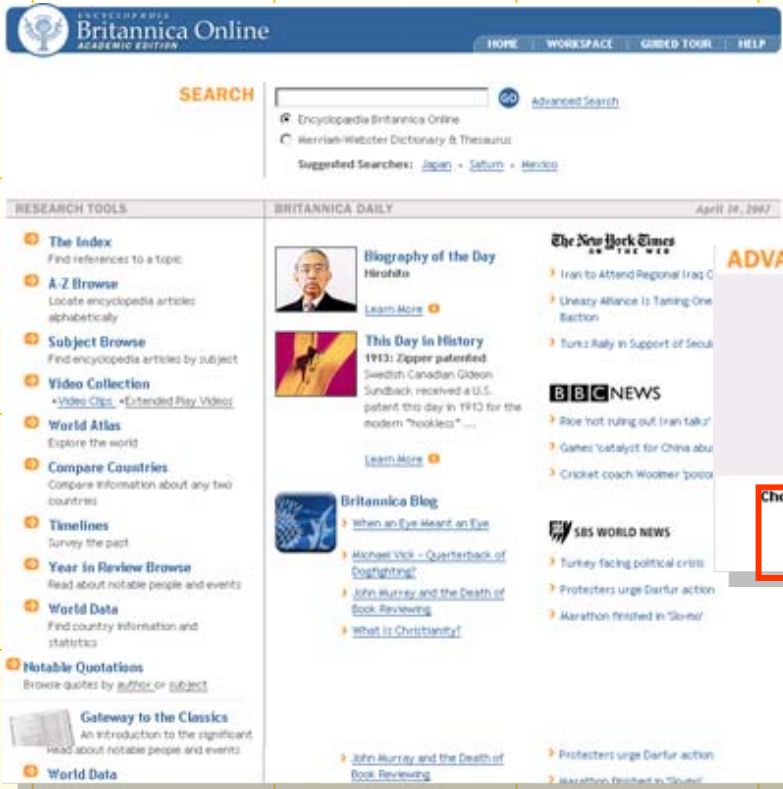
ENCYCLOPÆDIA Britannica Online ACADEMIC EDITION

HOME | WORKSPACE | GUIDED TOUR | HELP

SEARCH

GO Advanced Search

Encyclopædia Britannica Online

Merriam-Webster Dictionary & Thesaurus

Suggested Searches: Japan • Saturn • Mexico

RESEARCH TOOLS

The Index
Find references to a topic

A-Z Browse
Locate encyclopedia articles alphabetically

Subject Browse
Find encyclopedia articles by subject

Video Collection
•Video Clips •Extended Play Videos

World Atlas
Explore the world

Compare Countries
Compare information about any two countries

Timelines
Survey the past

Year in Review Browse
Read about notable people and events

World Data
Find country information and statistics

Notable Quotations
Browse quotes by author or subject

Gateway to the Classics
An introduction to the significant
Read about notable people and events

World Data

BRITANNICA DAILY

April 30, 2007

Biography of the Day
Hirohito

Learn More

This Day in History
1913: Zipper patented
Swedish Canadian Gideon Sundback received a U.S. patent this day in 1913 for the modern "hookless" ....

Learn More

Britannica Blog
When an Eye Meant an Eye
Michael Vick - Quarterback of Dogfighting?
John Murray and the Death of Book Reviewing
What is Christianity?

John Murray and the Death of Book Reviewing

The New York Times ON THE WEB
Iran to Attend Regional Iraq C
Uneasy Alliance Is Taming One Baction
Turks Rally in Support of Secul

BBC NEWS
Rice 'not ruling out Iran talks'
Games 'catalyst for China abu
Cricket coach Woolmer 'poiso

SBS WORLD NEWS
Turkey facing political crisis
Protesters urge Darfur action
Marathon finished in 'Slo-mo'

Protesters urge Darfur action
Marathon finished in 'Slo-mo'

ADVA

Che